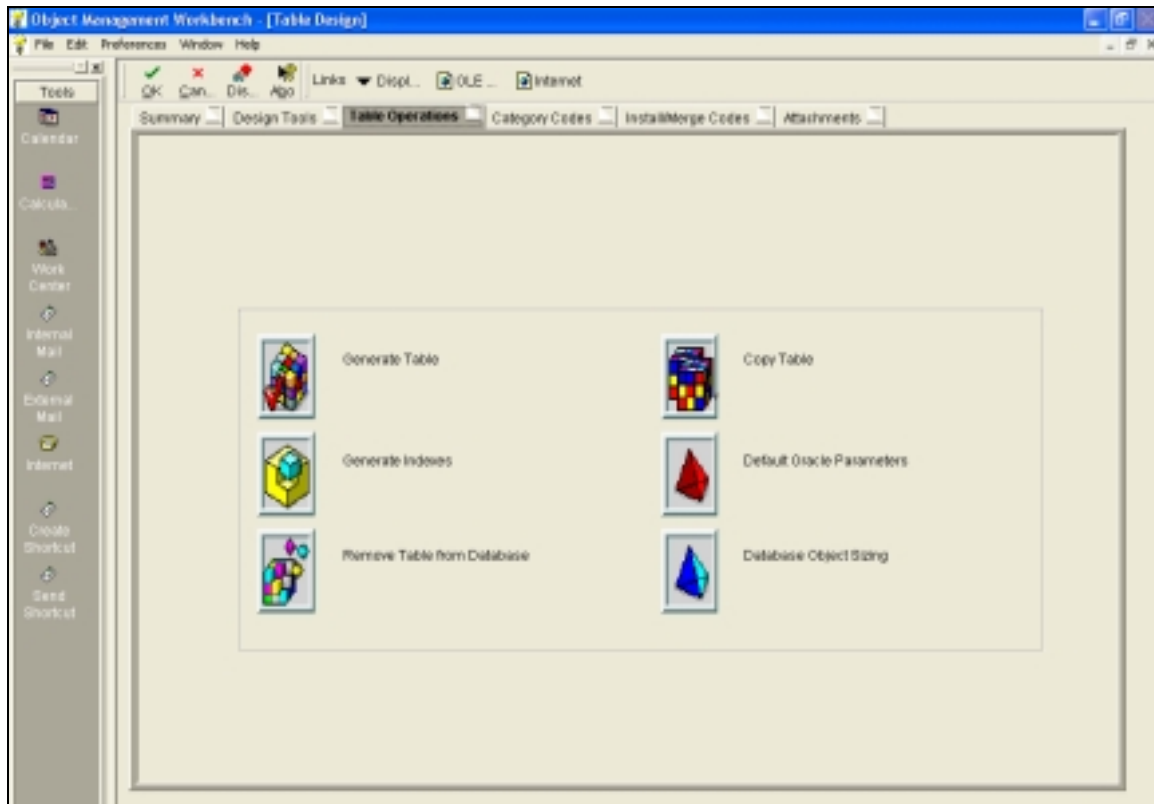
Object Management Workbench - [Table Design]

File Edit Preferences Window Help

Tools

Calendar

Calcula...

Work Center

Internal Mail

External Mail

Internet

Create Shortcut

Send Shortcut

OK Can... Dis... Ago Links Displ... OLE... Internet

Summary | Design Tools | Table Operations | Category Codes | Install/Merge Codes | Attachments

Generate Table

Copy Table

Generate Indexes

Default Oracle Parameters

Remove Table from Database

Database Object Sizing